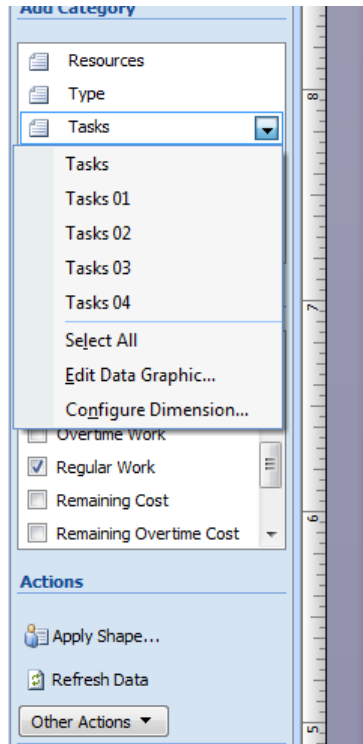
Add Category

Resources

Type

Tasks

Tasks

Tasks 01

Tasks 02

Tasks 03

Tasks 04

Select All

Edit Data Graphic...

Configure Dimension...

Overtime Work

Regular Work

Remaining Cost

Remaining Overtime Cost

Actions

Apply Shape...

Refresh Data

Other Actions

8

7

6

5